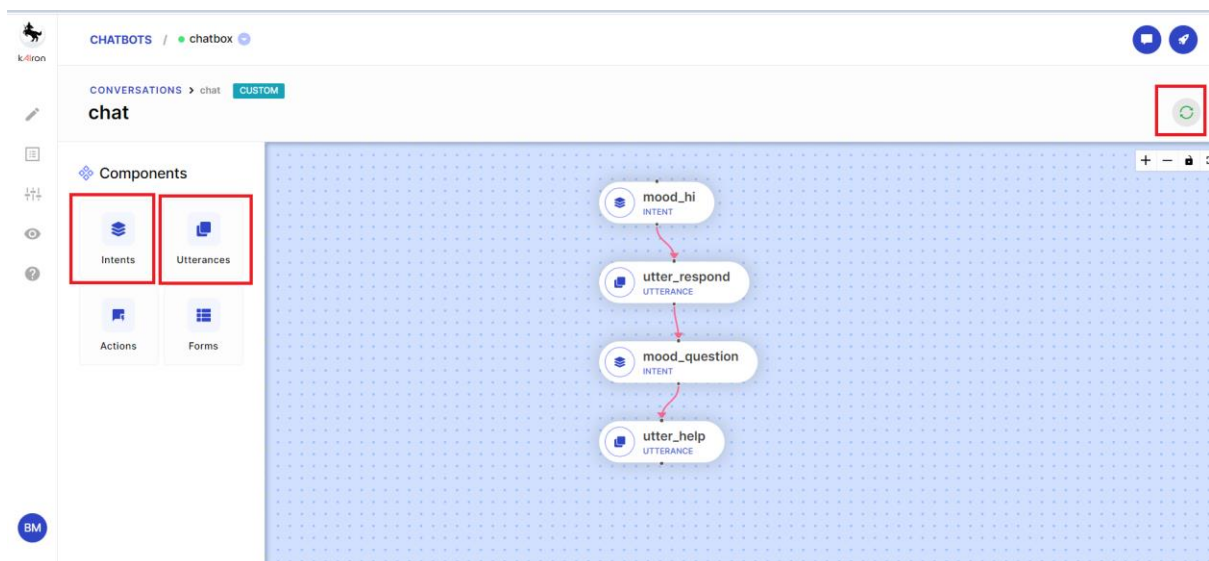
k**AI**ron

CHATBOTS / chatbox

CONVERSATIONS > chat CUSTOM

chat

Components

Intents

Utterances

Actions

Forms

+ −

mood_hi
INTENT

utter_respond
UTTERANCE

mood_question
INTENT

utter_help
UTTERANCE

BM